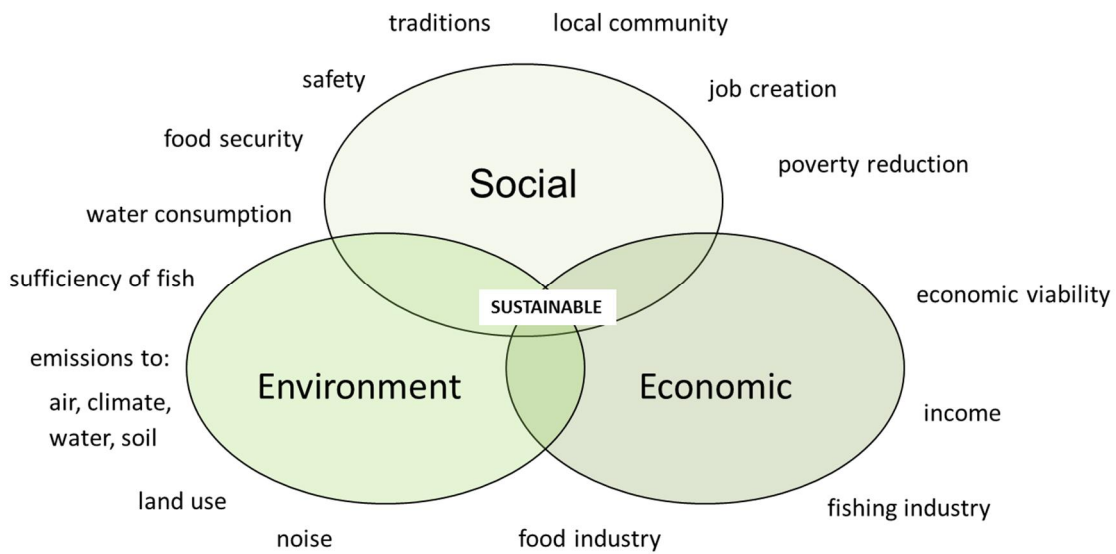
traditions

local community

safety

job creation

food security

poverty reduction

Social

water consumption

sufficiency of fish

SUSTAINABLE

economic viability

emissions to:

air, climate, water, soil

Environment

Economic

income

land use

fishing industry

noise

food industry